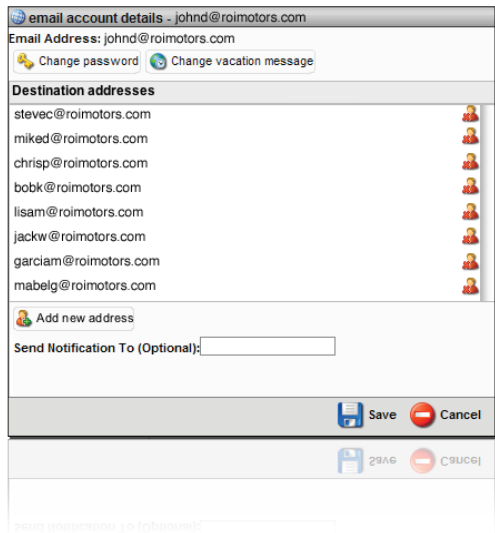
email account details - johnd@roimotors.com
Email Address: johnd@roimotors.com
Change password
Change vacation message
Destination addresses
stevec@roimotors.com
miked@roimotors.com
chrisp@roimotors.com
bobk@roimotors.com
lisam@roimotors.com
jackw@roimotors.com
garciam@roimotors.com
mabelg@roimotors.com
Add new address
Send Notification To (Optional):
Save
Cancel